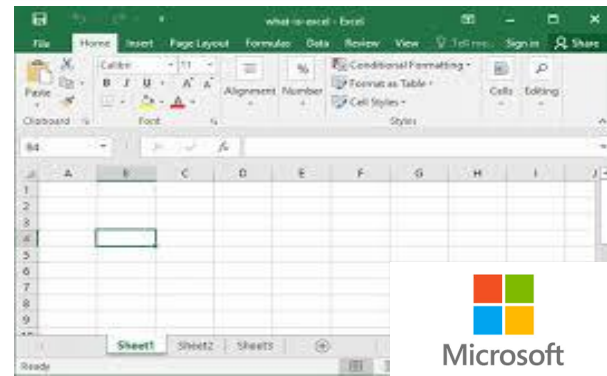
what-is-excel - Excel

File Home Insert Page Layout Formulas Data Review View Tell me Sign in Share

Calibri 11
B I U A A
Paste
Clipboard Font
Alignment Number
Conditional Formatting
Format as Table
Cell Styles
Styles
Cells Editing

B4 fx

A B C D E F G H I J
1
2
3
4
5
6
7
8
9

Sheet1 Sheet2 Sheet3

Ready

Microsoft